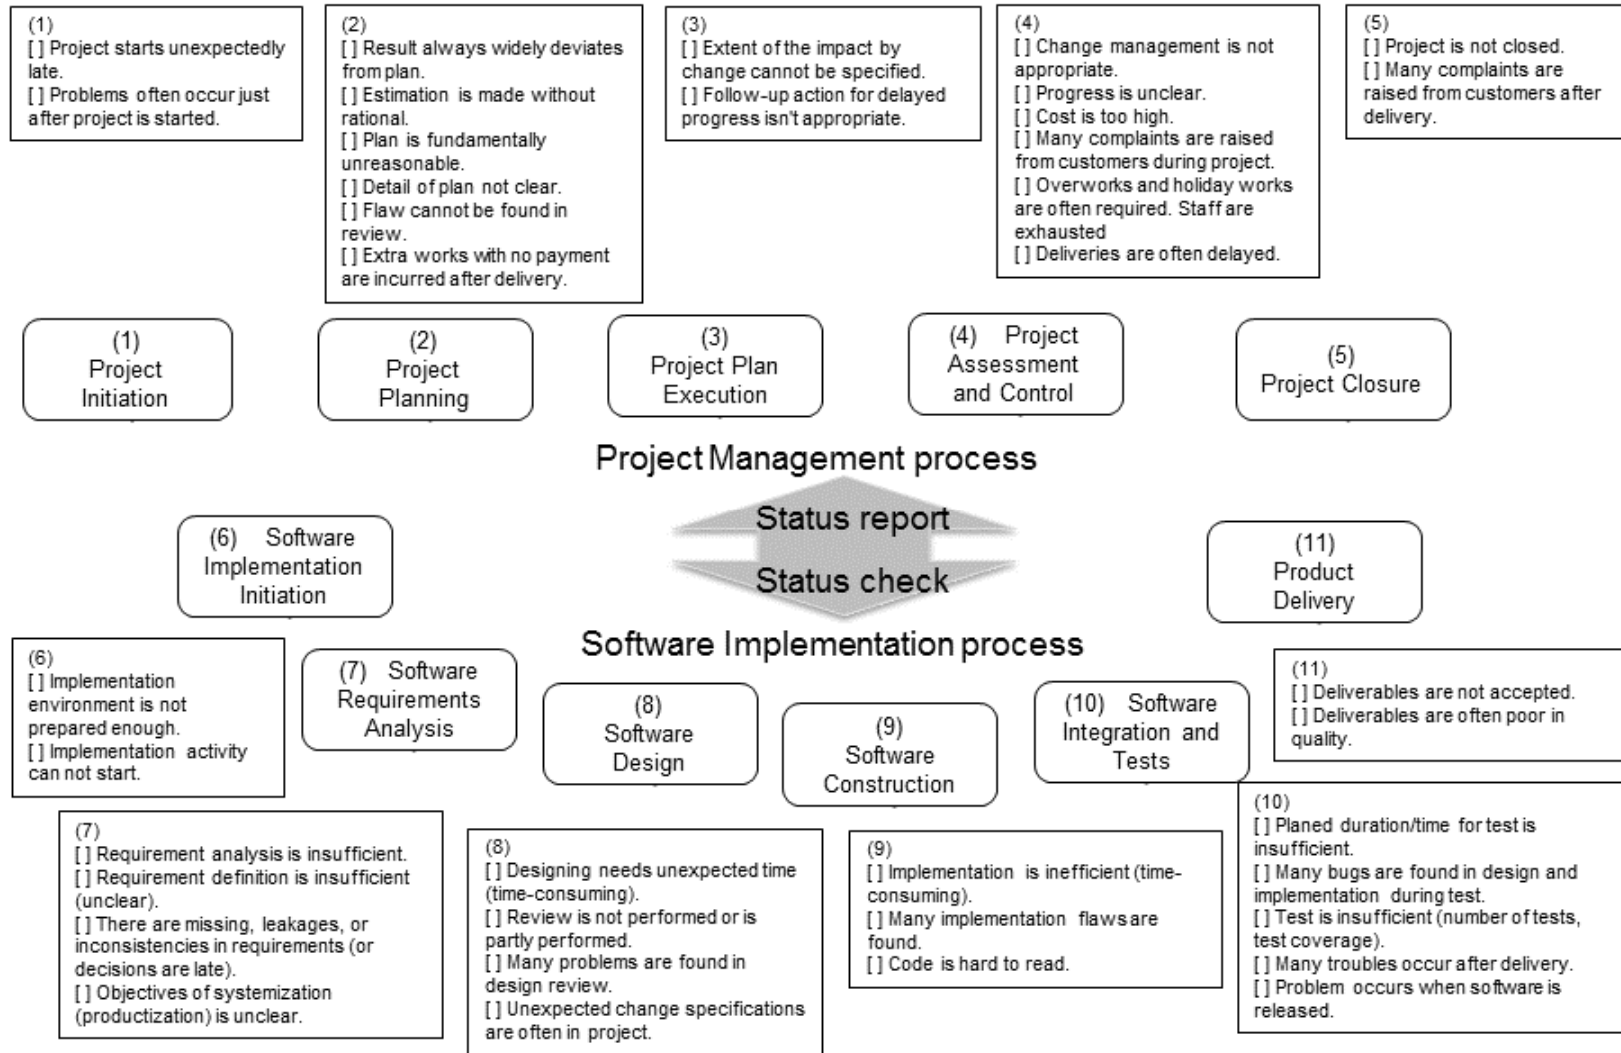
(1)
[ ] Project starts unexpectedly late.
[ ] Problems often occur just after project is started.

(2)
[ ] Result always widely deviates from plan.
[ ] Estimation is made without rational.
[ ] Plan is fundamentally unreasonable.
[ ] Detail of plan not clear.
[ ] Flaw cannot be found in review.
[ ] Extra works with no payment are incurred after delivery.

(3)
[ ] Extent of the impact by change cannot be specified.
[ ] Follow-up action for delayed progress isn't appropriate.

(4)
[ ] Change management is not appropriate.
[ ] Progress is unclear.
[ ] Cost is too high.
[ ] Many complaints are raised from customers during project.
[ ] Overworks and holiday works are often required. Staff are exhausted
[ ] Deliveries are often delayed.

(5)
[ ] Project is not closed.
[ ] Many complaints are raised from customers after delivery.

(1) Project Initiation

(2) Project Planning

(3) Project Plan Execution

(4) Project Assessment and Control

(5) Project Closure

Project Management process

Status report

Status check

(6) Software Implementation Initiation

(11) Product Delivery

Software Implementation process

(6)
[ ] Implementation environment is not prepared enough.
[ ] Implementation activity can not start.

(7) Software Requirements Analysis

(8) Software Design

(9) Software Construction

(10) Software Integration and Tests

(11)
[ ] Deliverables are not accepted.
[ ] Deliverables are often poor in quality.

(7)
[ ] Requirement analysis is insufficient.
[ ] Requirement definition is insufficient (unclear).
[ ] There are missing, leakages, or inconsistencies in requirements (or decisions are late).
[ ] Objectives of systemization (productization) is unclear.

(8)
[ ] Designing needs unexpected time (time-consuming).
[ ] Review is not performed or is partly performed.
[ ] Many problems are found in design review.
[ ] Unexpected change specifications are often in project.

(9)
[ ] Implementation is inefficient (time-consuming).
[ ] Many implementation flaws are found.
[ ] Code is hard to read.

(10)
[ ] Planed duration/time for test is insufficient.
[ ] Many bugs are found in design and implementation during test.
[ ] Test is insufficient (number of tests, test coverage).
[ ] Many troubles occur after delivery.
[ ] Problem occurs when software is released.